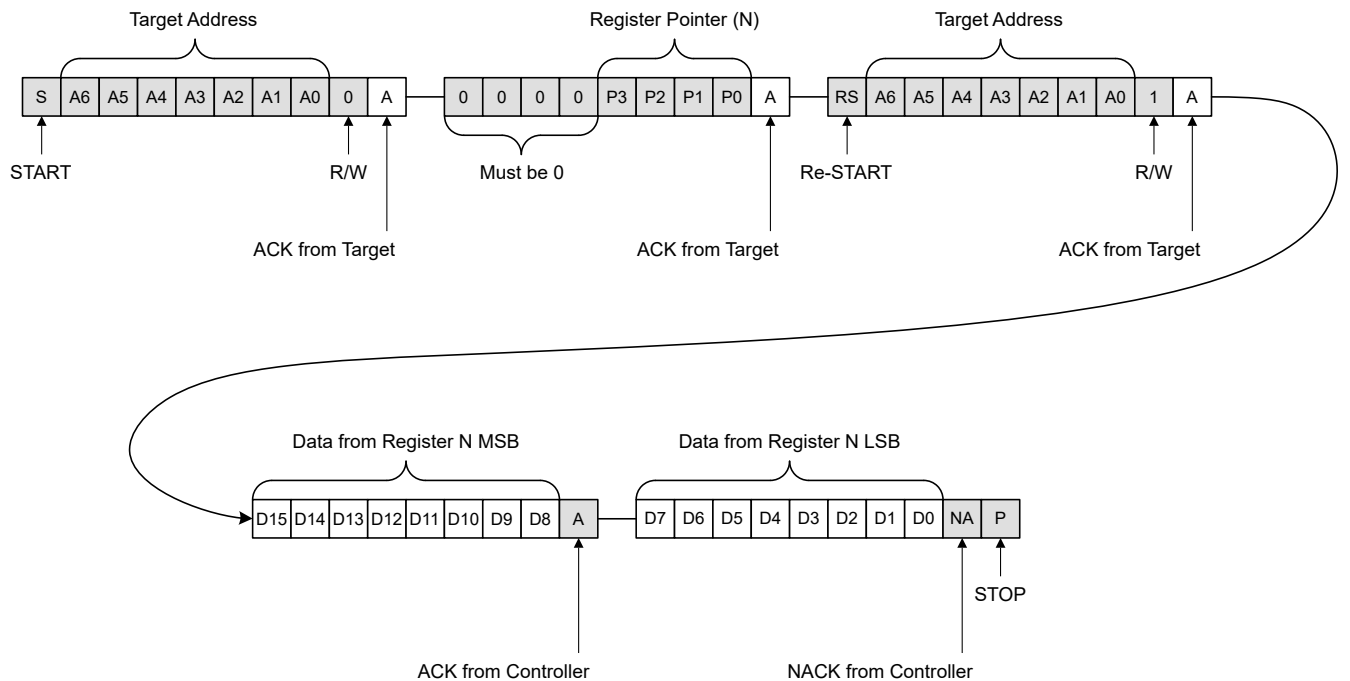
Target Address

| S | A6 | A5 | A4 | A3 | A2 | A1 | A0 | 0 | A |
|---|---|---|---|---|---|---|---|---|---|

START

R/W

ACK from Target

Register Pointer (N)

| 0 | 0 | 0 | 0 | P3 | P2 | P1 | P0 | A |
|---|---|---|---|---|---|---|---|---|

Must be 0

ACK from Target

Target Address

| RS | A6 | A5 | A4 | A3 | A2 | A1 | A0 | 1 | A |
|---|---|---|---|---|---|---|---|---|---|

Re-START

R/W

ACK from Target

Data from Register N MSB

| D15 | D14 | D13 | D12 | D11 | D10 | D9 | D8 | A |
|---|---|---|---|---|---|---|---|---|

ACK from Controller

Data from Register N LSB

| D7 | D6 | D5 | D4 | D3 | D2 | D1 | D0 | NA | P |
|---|---|---|---|---|---|---|---|---|---|

STOP

NACK from Controller